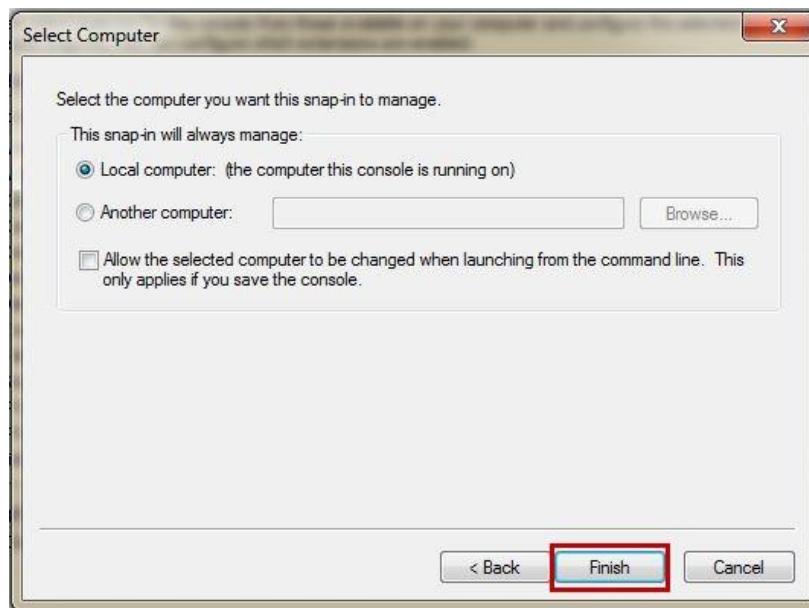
Select Computer

Select the computer you want this snap-in to manage.

This snap-in will always manage:

Local computer: (the computer this console is running on)

Another computer:

Browse...

Allow the selected computer to be changed when launching from the command line. This only applies if you save the console.

< Back

Finish

Cancel